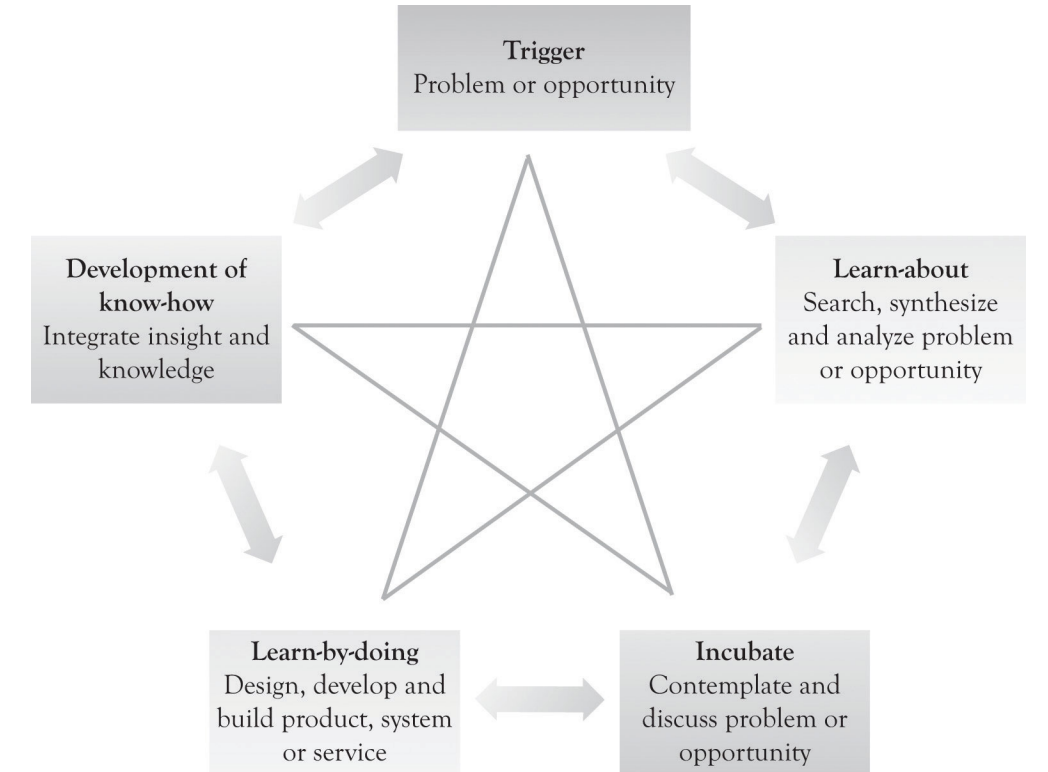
**Trigger**
Problem or opportunity

**Development of know-how**
Integrate insight and knowledge

**Learn-about**
Search, synthesize and analyze problem or opportunity

**Learn-by-doing**
Design, develop and build product, system or service

**Incubate**
Contemplate and discuss problem or opportunity